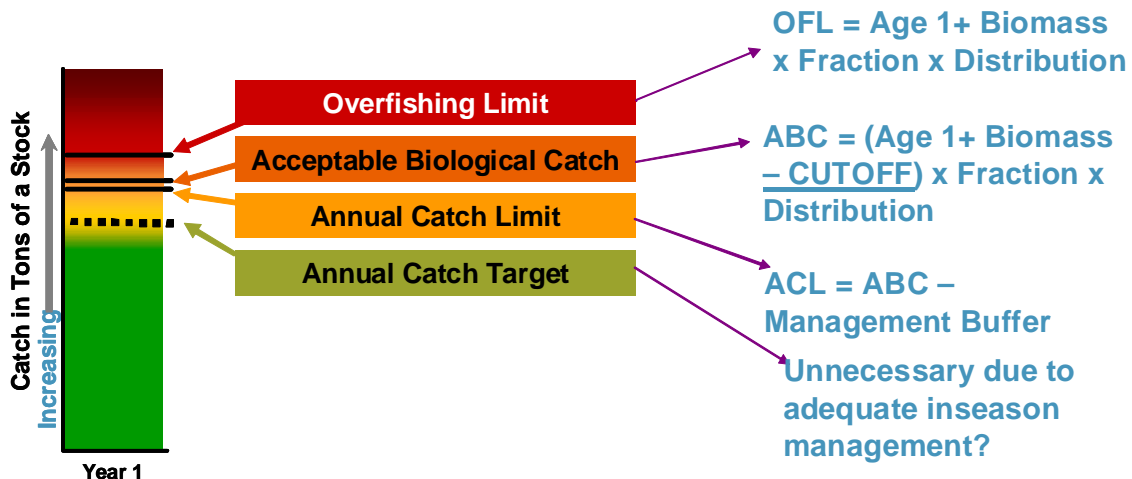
Catch in Tons of a Stock
Increasing

Year 1

Overfishing Limit

Acceptable Biological Catch

Annual Catch Limit

Annual Catch Target

OFL = Age 1+ Biomass x Fraction x Distribution

ABC = (Age 1+ Biomass – CUTOFF) x Fraction x Distribution

ACL = ABC – Management Buffer

Unnecessary due to adequate inseason management?